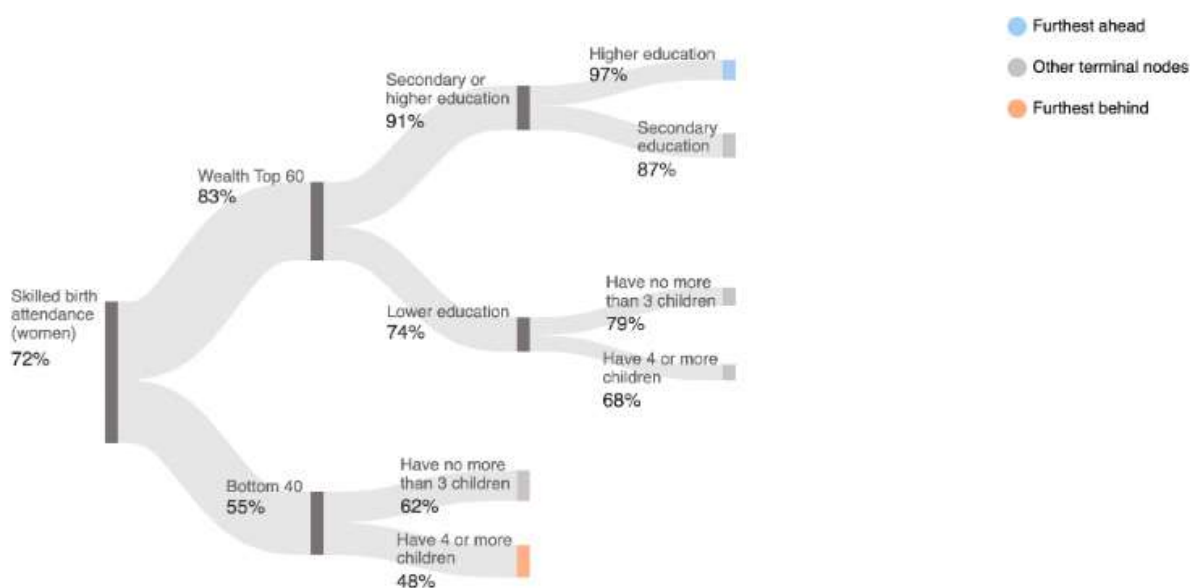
Furthest ahead

Other terminal nodes

Furthest behind

Skilled birth attendance (women)
72%

Wealth Top 60
83%

Bottom 40
55%

Secondary or higher education
91%

Lower education
74%

Higher education
97%

Secondary education
87%

Have no more than 3 children
79%

Have 4 or more children
68%

Have no more than 3 children
62%

Have 4 or more children
48%